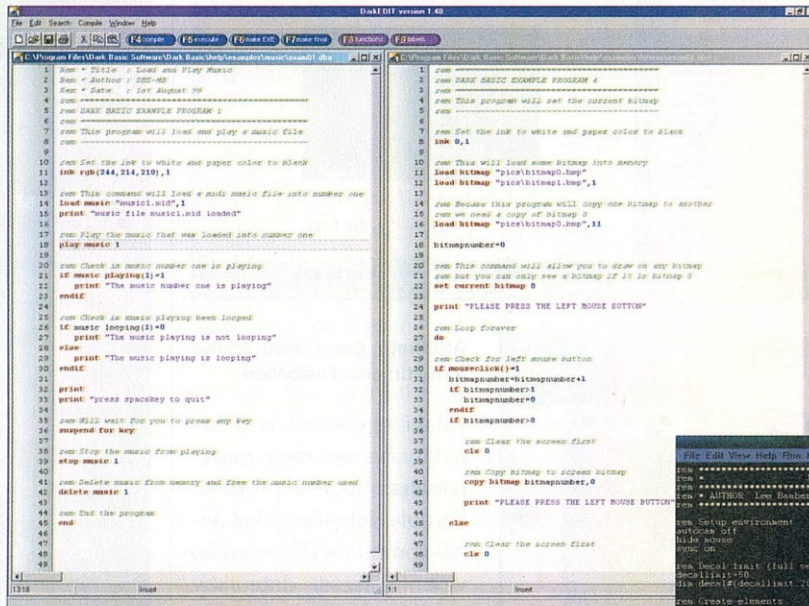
DarkEDIT version 1.40

File Edit Search Compile Window Help

F4 compile F5 execute F6 make EXE F7 make final F8 functions F9 labels

C:\Program Files\Dark Basic Software\Dark Basic\help\examples\music\exam01.dba

1 Rem * Title : Load and Play Music
2 Rem * Author : DBS-MB
3 Rem * Date : 1st August 99
4 rem ==============================================
5 rem DARK BASIC EXAMPLE PROGRAM 1
6 rem ==============================================
7 rem This program will load and play a music file
8 rem ----------------------------------------------
9
10 rem Set the ink to white and paper color to black
11 ink rgb(244,214,210),1
12
13 rem This command will load a midi music file into number one
14 load music "music1.mid",1
15 print "music file music1.mid loaded"
16
17 rem Play the music that was loaded into number one
18 play music 1
19
20 rem Check is music number one is playing
21 if music playing(1)=1
22 print "The music number one is playing"
23 endif
24
25 rem Check is music playing been looped
26 if music looping(1)=0
27 print "The music playing is not looping"
28 else
29 print "The music playing is looping"
30 endif
31
32 print
33 print "press spacekey to quit"
34
35 rem Will wait for you to press any key
36 suspend for key
37
38 rem Stop the music from playing
39 stop music 1
40
41 rem Delete music from memory and free the music number used
42 delete music 1
43
44 rem End the program
45 end
46
47
48
49

1318 Insert

C:\Program Files\Dark Basic Software\Dark Basic\help\examples\bitmap\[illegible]

1 rem ==============================================
2 rem DARK BASIC EXAMPLE PROGRAM 4
3 rem ==============================================
4 rem This program will set the current bitmap
5 rem ----------------------------------------------
6
7 rem Set the ink to white and paper color to black
8 ink 0,1
9
10 rem This will load some bitmap into memory
11 load bitmap "pics\bitmap0.bmp"
12 load bitmap "pics\bitmap1.bmp",1
13
14 rem Becase this program will copy one bitmap to another
15 rem we need a copy of bitmap 0
16 load bitmap "pics\bitmap0.bmp",11
17
18 bitmapnumber=0
19
20 rem This command will allow you to draw on any bitmap
21 rem but you can only see a bitmap if it is bitmap 0
22 set current bitmap 0
23
24 print "PLEASE PRESS THE LEFT MOUSE BUTTON"
25
26 rem Loop forever
27 do
28
29 rem Check for left mouse button
30 if mouseclick()=1
31 bitmapnumber=bitmapnumber+1
32 if bitmapnumber>1
33 bitmapnumber=0
34 endif
35 if bitmapnumber>0
36
37 rem Clear the screen first
38 cls 0
39
40 rem Copy bitmap to screen bitmap
41 copy bitmap bitmapnumber,0
42
43 print "PLEASE PRESS THE LEFT MOUSE BUTTON"
44
45 else
46
47 rem Clear the screen first
48 cls 0
49

1:1 Insert

File Edit View Help Run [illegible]
rem ********************
rem ********************
rem * AUTHOR: Lee Bamber
rem ********************
rem Setup environment
autocam off
hide mouse
sync on
rem Decal limit (full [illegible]
decallimit=50
dim decal#(decallimit,2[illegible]
rem Create elements